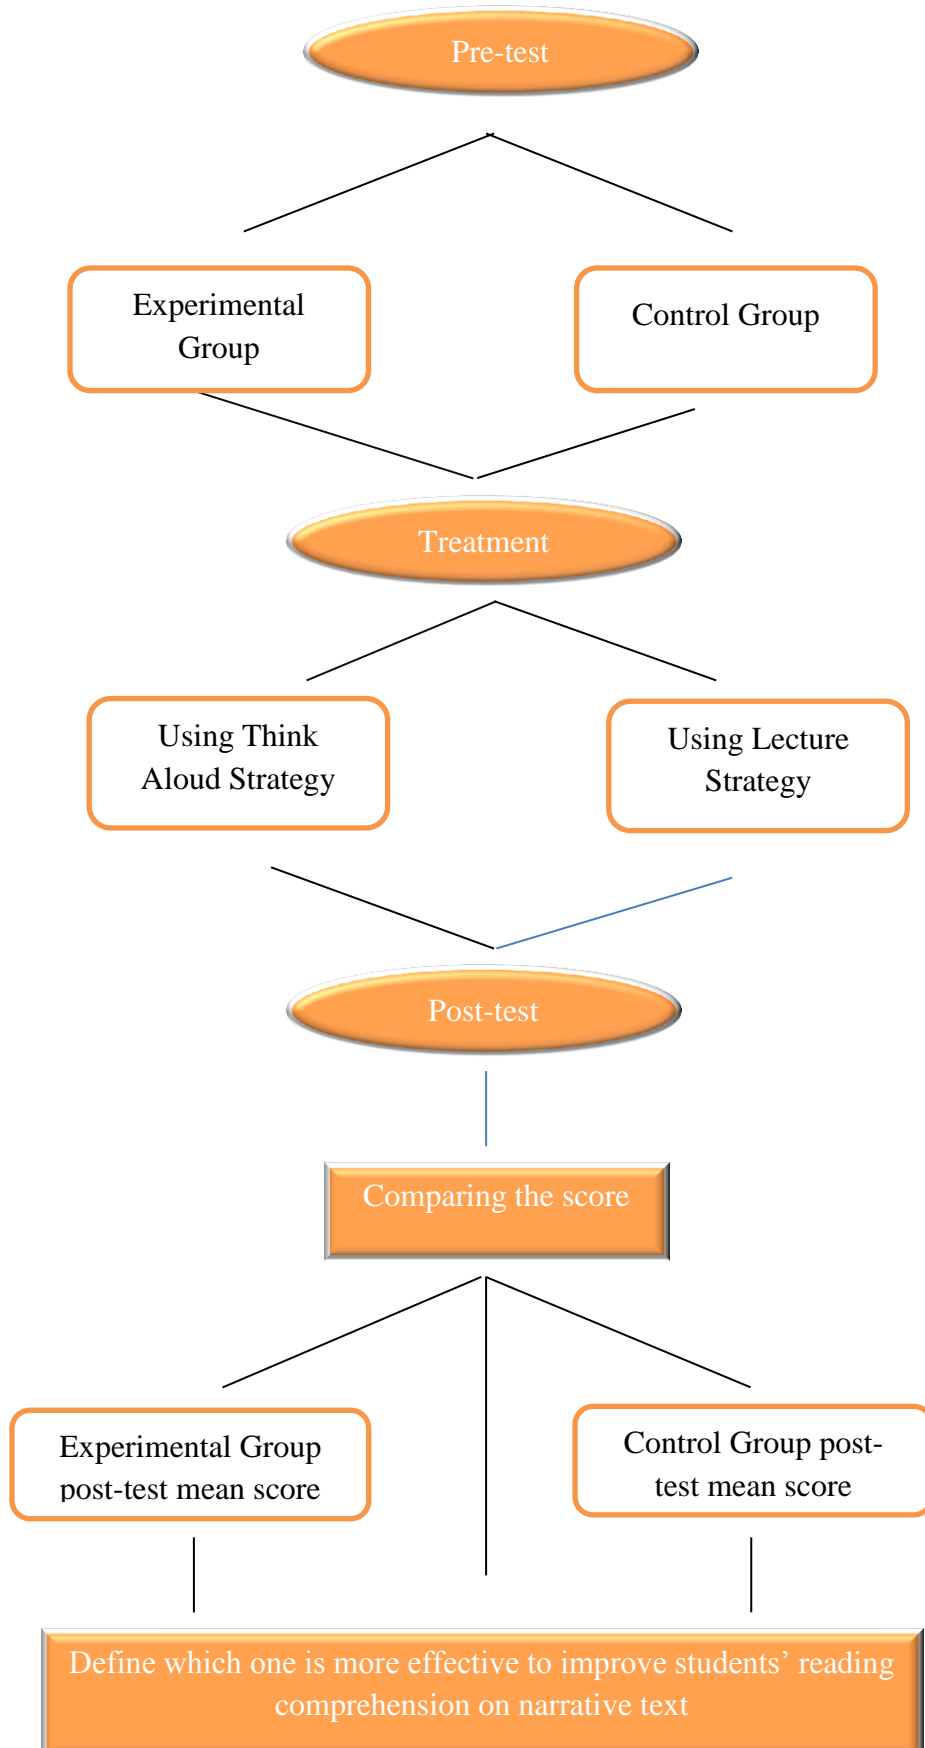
Pre-test

Experimental Group

Control Group

Treatment

Using Think Aloud Strategy

Using Lecture Strategy

Post-test

Comparing the score

Experimental Group post-test mean score

Control Group post-test mean score

Define which one is more effective to improve students' reading comprehension on narrative text